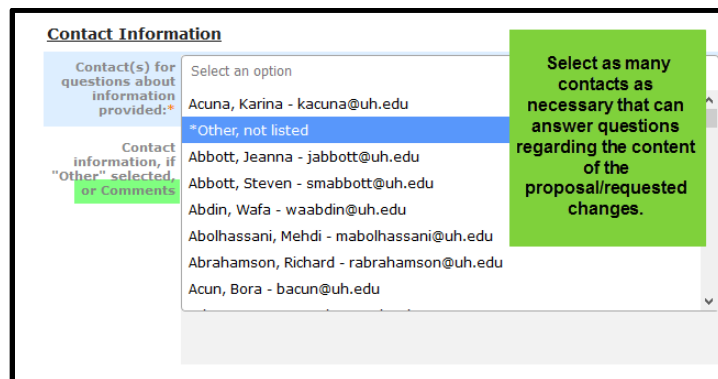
Contact Information

Contact(s) for questions about information provided:*

Select an option

Acuna, Karina - kacuna@uh.edu

*Other, not listed

Abbott, Jeanna - jabbott@uh.edu

Abbott, Steven - smabbott@uh.edu

Abdin, Wafa - waabdin@uh.edu

Abolhassani, Mehdi - mabolhassani@uh.edu

Abrahamson, Richard - rabrahamson@uh.edu

Acun, Bora - bacun@uh.edu

Contact information, if "Other" selected, or Comments

Select as many contacts as necessary that can answer questions regarding the content of the proposal/requested changes.